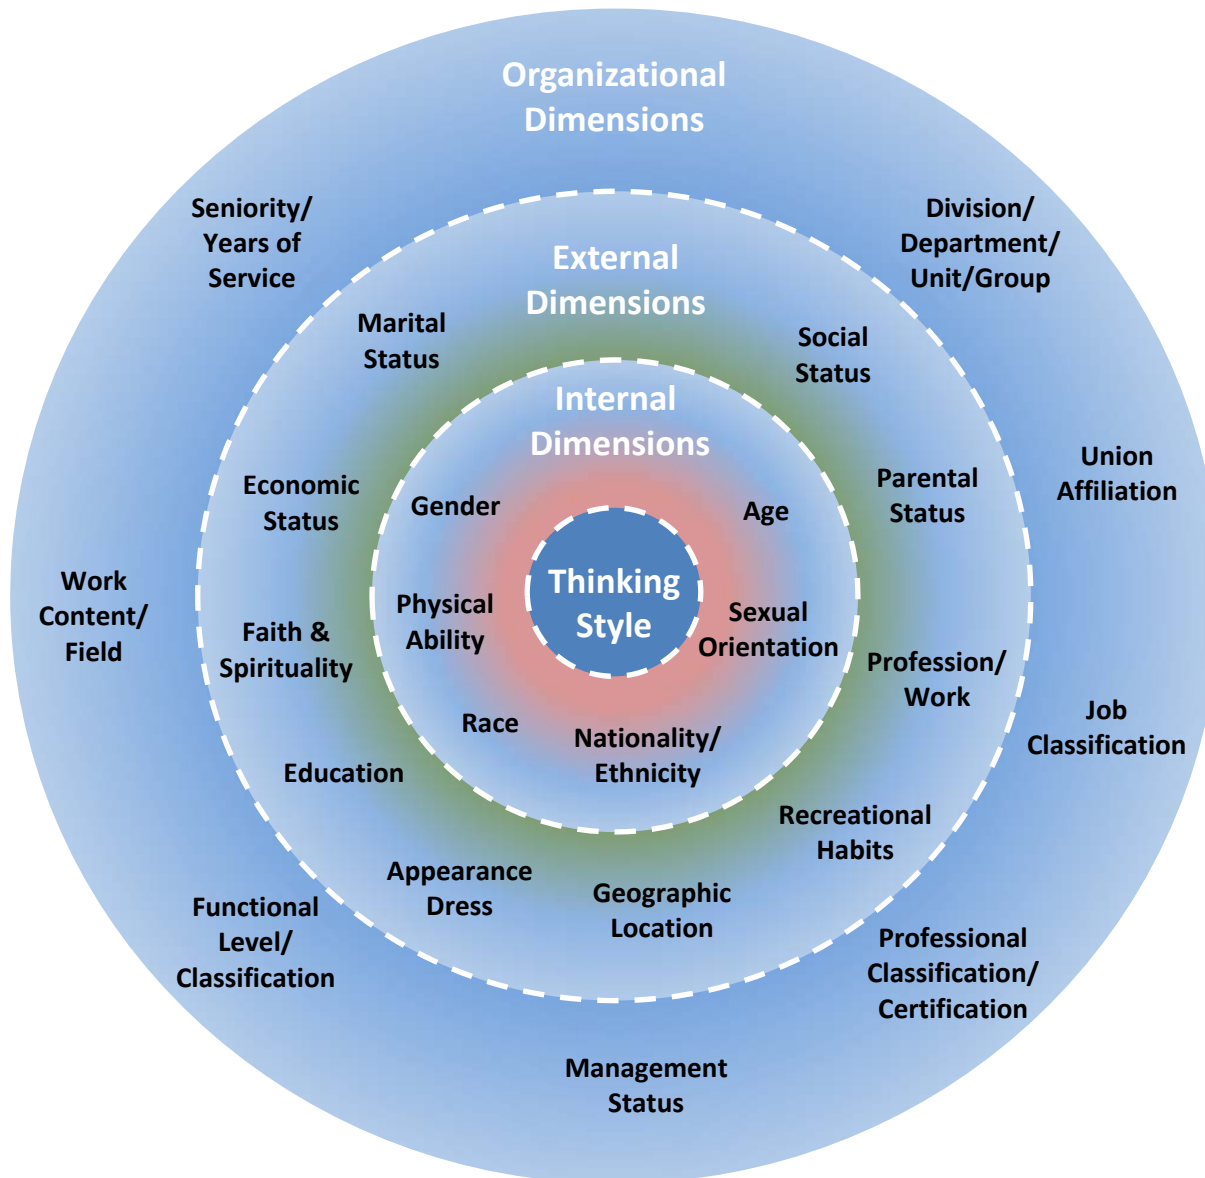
Organizational Dimensions

Seniority/ Years of Service

Division/ Department/ Unit/Group

External Dimensions

Marital Status

Social Status

Internal Dimensions

Union Affiliation

Economic Status

Gender

Age

Parental Status

Work Content/ Field

Thinking Style

Physical Ability

Sexual Orientation

Faith & Spirituality

Profession/ Work

Race

Nationality/ Ethnicity

Job Classification

Education

Recreational Habits

Appearance Dress

Geographic Location

Functional Level/ Classification

Professional Classification/ Certification

Management Status